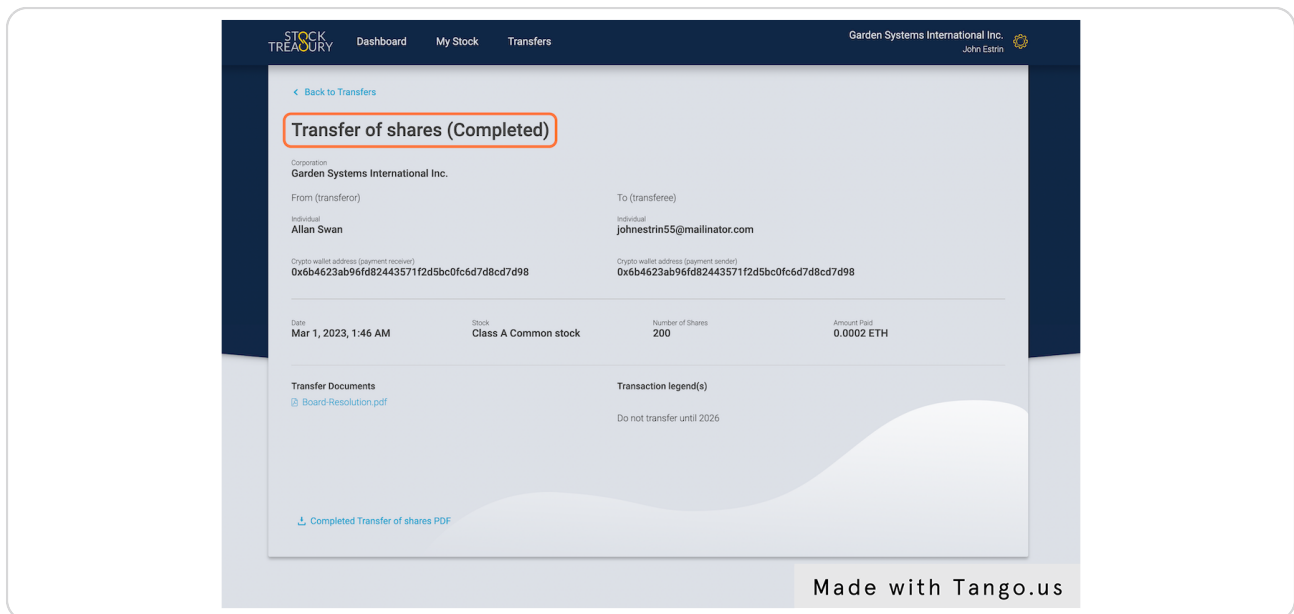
STOCK TREASURY Dashboard My Stock Transfers

Garden Systems International Inc.
John Estrin

< Back to Transfers

Transfer of shares (Completed)

Corporation
Garden Systems International Inc.

From (transferor)

Individual
Allan Swan

Crypto wallet address (payment receiver)
0x6b4623ab96fd82443571f2d5bc0fc6d7d8cd7d98

To (transferee)

Individual
johnestrin55@mailinator.com

Crypto wallet address (payment sender)
0x6b4623ab96fd82443571f2d5bc0fc6d7d8cd7d98

| Date | Stock | Number of Shares | Amount Paid |
|---|---|---|---|
| Mar 1, 2023, 1:46 AM | Class A Common stock | 200 | 0.0002 ETH |

Transfer Documents
Board-Resolution.pdf

Transaction legend(s)
Do not transfer until 2026

Completed Transfer of shares PDF

Made with Tango.us